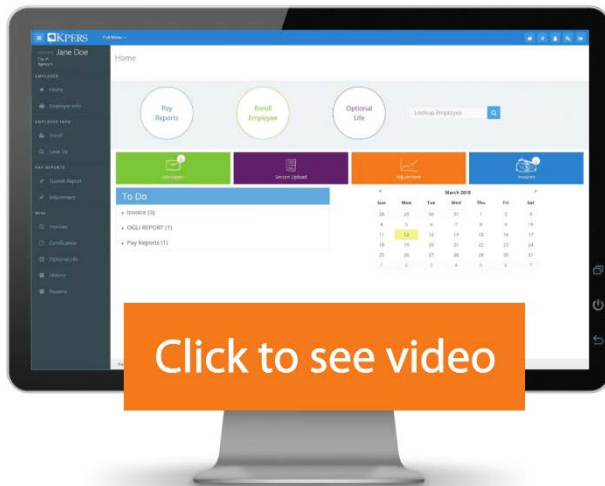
KPERS

Jane Doe

Home

Pay Reports

Enroll Employee

Optional Life

Lookup Employee

Messages

Secure Upload

Adjustment

Invoices

To Do

Invoice (3)

OGLI REPORT (1)

Pay Reports (1)

March 2018

| Sun | Mon | Tue | Wed | Thu | Fri | Sat |
|---|---|---|---|---|---|---|
| 26 | 27 | 28 | 1 | 2 | 3 |  |
| 4 | 5 | 6 | 7 | 8 | 9 | 10 |
| 11 | 12 | 13 | 14 | 15 | 16 | 17 |
| 18 | 19 | 20 | 21 | 22 | 23 | 24 |
| 25 | 26 | 27 | 28 | 29 | 30 | 31 |

Click to see video